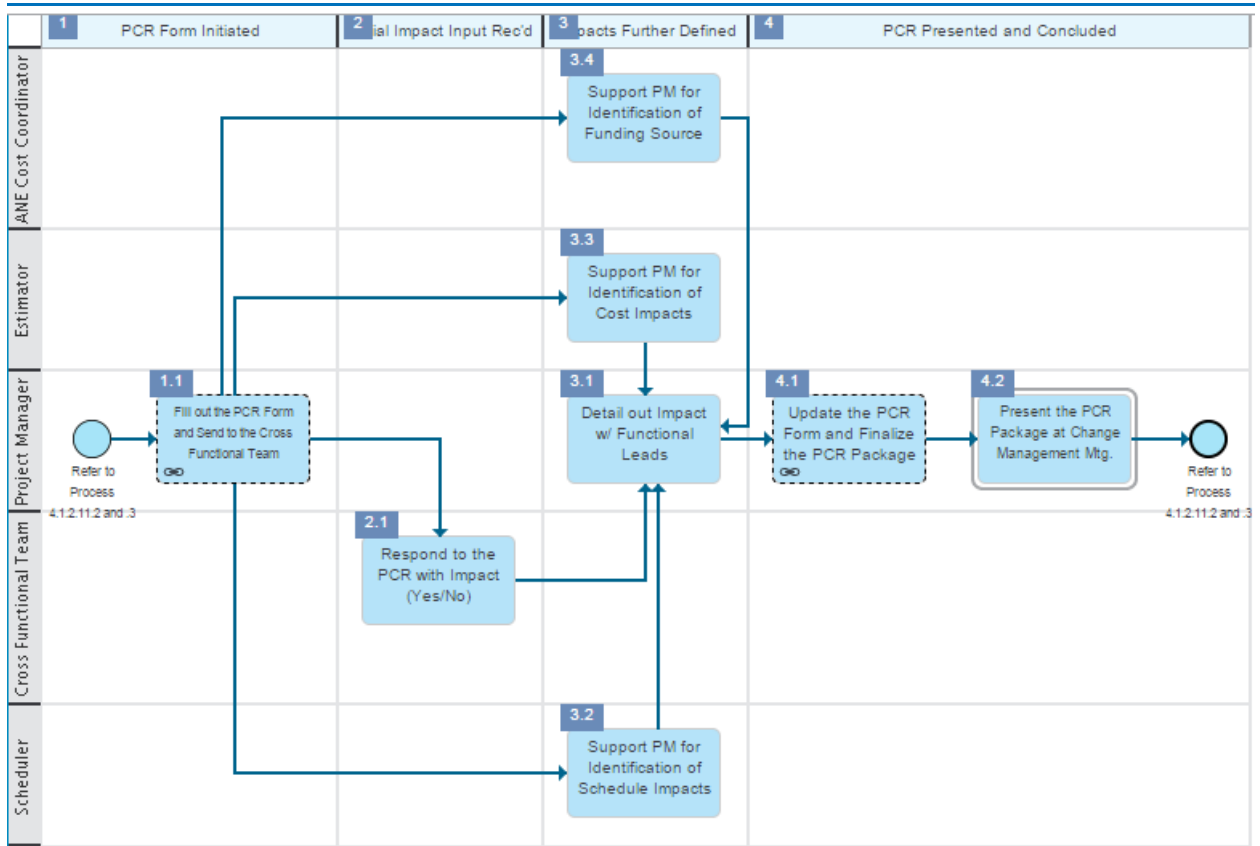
| 1 PCR Form Initiated | 2 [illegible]ial Impact Input Rec'd | 3 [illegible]pacts Further Defined | 4 PCR Presented and Concluded |
|---|---|---|---|

ANE Cost Coordinator

3.4 Support PM for Identification of Funding Source

Estimator

3.3 Support PM for Identification of Cost Impacts

Project Manager

Refer to Process 4.1.2.11.2 and .3

1.1 Fill out the PCR Form and Send to the Cross Functional Team

3.1 Detail out Impact w/ Functional Leads

4.1 Update the PCR Form and Finalize the PCR Package

4.2 Present the PCR Package at Change Management Mtg.

Refer to Process 4.1.2.11.2 and .3

Cross Functional Team

2.1 Respond to the PCR with Impact (Yes/No)

Scheduler

3.2 Support PM for Identification of Schedule Impacts